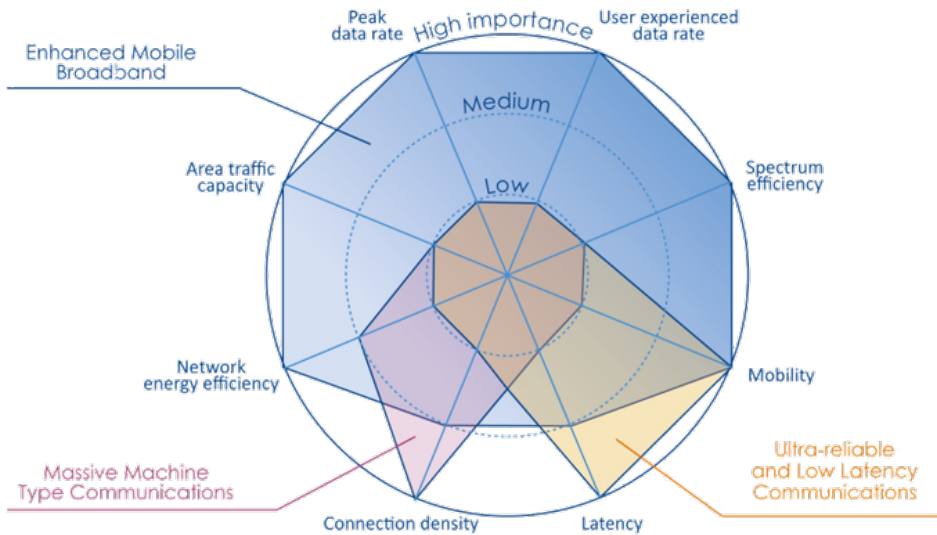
Enhanced Mobile Broadband

Peak data rate

High importance

User experienced data rate

Medium

Area traffic capacity

Spectrum efficiency

Low

Network energy efficiency

Mobility

Massive Machine Type Communications

Ultra-reliable and Low Latency Communications

Connection density

Latency